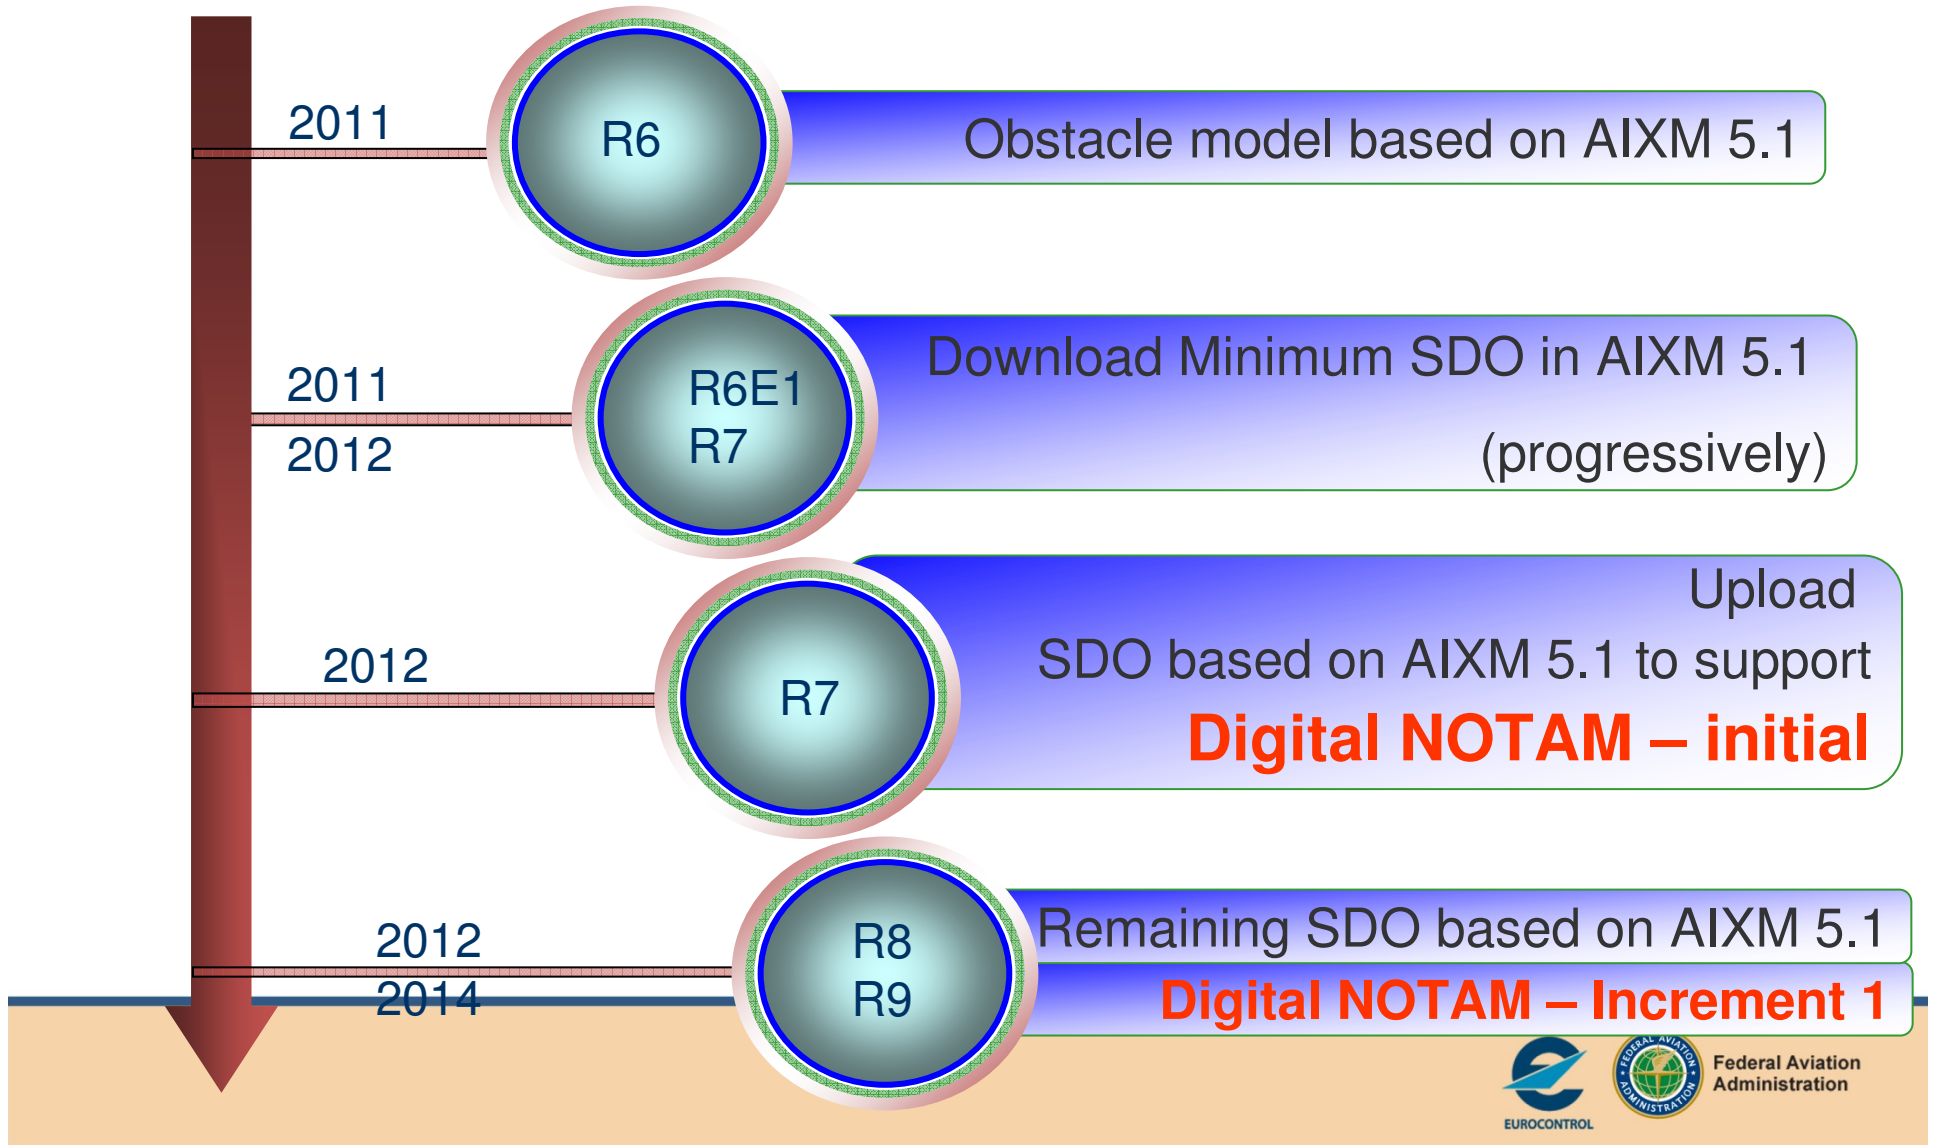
2011

R6

Obstacle model based on AIXM 5.1

2011
2012

R6E1
R7

Download Minimum SDO in AIXM 5.1 (progressively)

2012

R7

Upload
SDO based on AIXM 5.1 to support
Digital NOTAM – initial

2012
2014

R8
R9

Remaining SDO based on AIXM 5.1
Digital NOTAM – Increment 1

EUROCONTROL

FEDERAL AVIATION ADMINISTRATION

Federal Aviation Administration